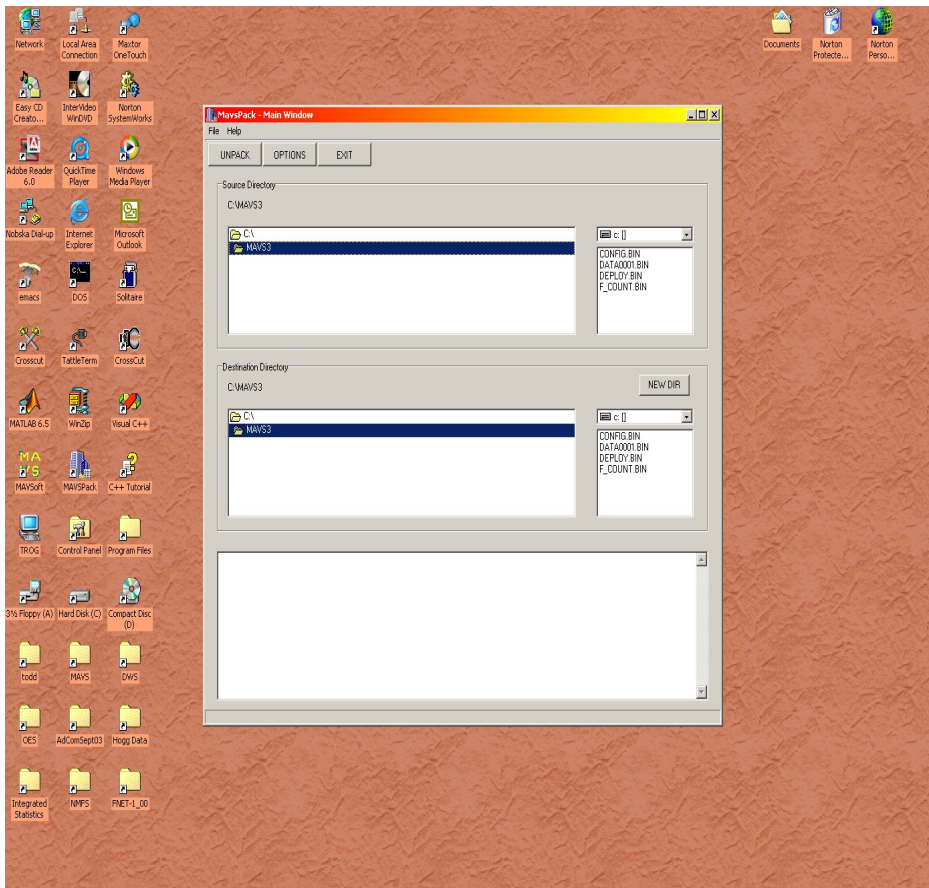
Network
Local Area Connection
Maxtor OneTouch
Easy CD Creato...
InterVideo WinDVD
Norton SystemWorks
Adobe Reader 6.0
QuickTime Player
Windows Media Player
Nobska Dial-up
Internet Explorer
Microsoft Outlook
emacs
DOS
Solitaire
Crosscut
TattleTerm
CrossCut
MATLAB 6.5
WinZip
Visual C++
MAVSoft
MAVSPack
C++ Tutorial
TROG
Control Panel
Program Files
3½ Floppy (A)
Hard Disk (C)
Compact Disc (D)
todd
MAVS
DWS
OES
AdComSept03
Hogg Data
Integrated Statistics
NMFS
FNET-1_00

Documents
Norton Protecte...
Norton Perso...

MavsPack - Main Window
File Help
UNPACK
OPTIONS
EXIT

Source Directory
C:\MAVS3
C:\
MAVS3
c: []
CONFIG.BIN
DATA0001.BIN
DEPLOY.BIN
F_COUNT.BIN

Destination Directory
C:\MAVS3
NEW DIR
C:\
MAVS3
c: []
CONFIG.BIN
DATA0001.BIN
DEPLOY.BIN
F_COUNT.BIN